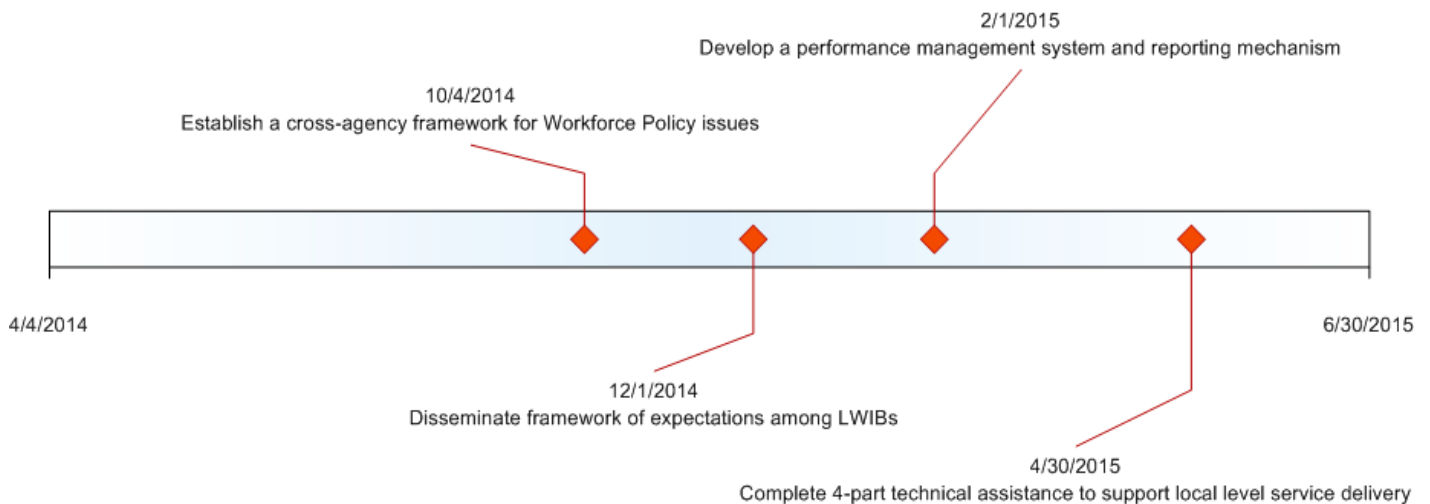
2/1/2015
Develop a performance management system and reporting mechanism

10/4/2014
Establish a cross-agency framework for Workforce Policy issues

4/4/2014

6/30/2015

12/1/2014
Disseminate framework of expectations among LWIBs

4/30/2015
Complete 4-part technical assistance to support local level service delivery